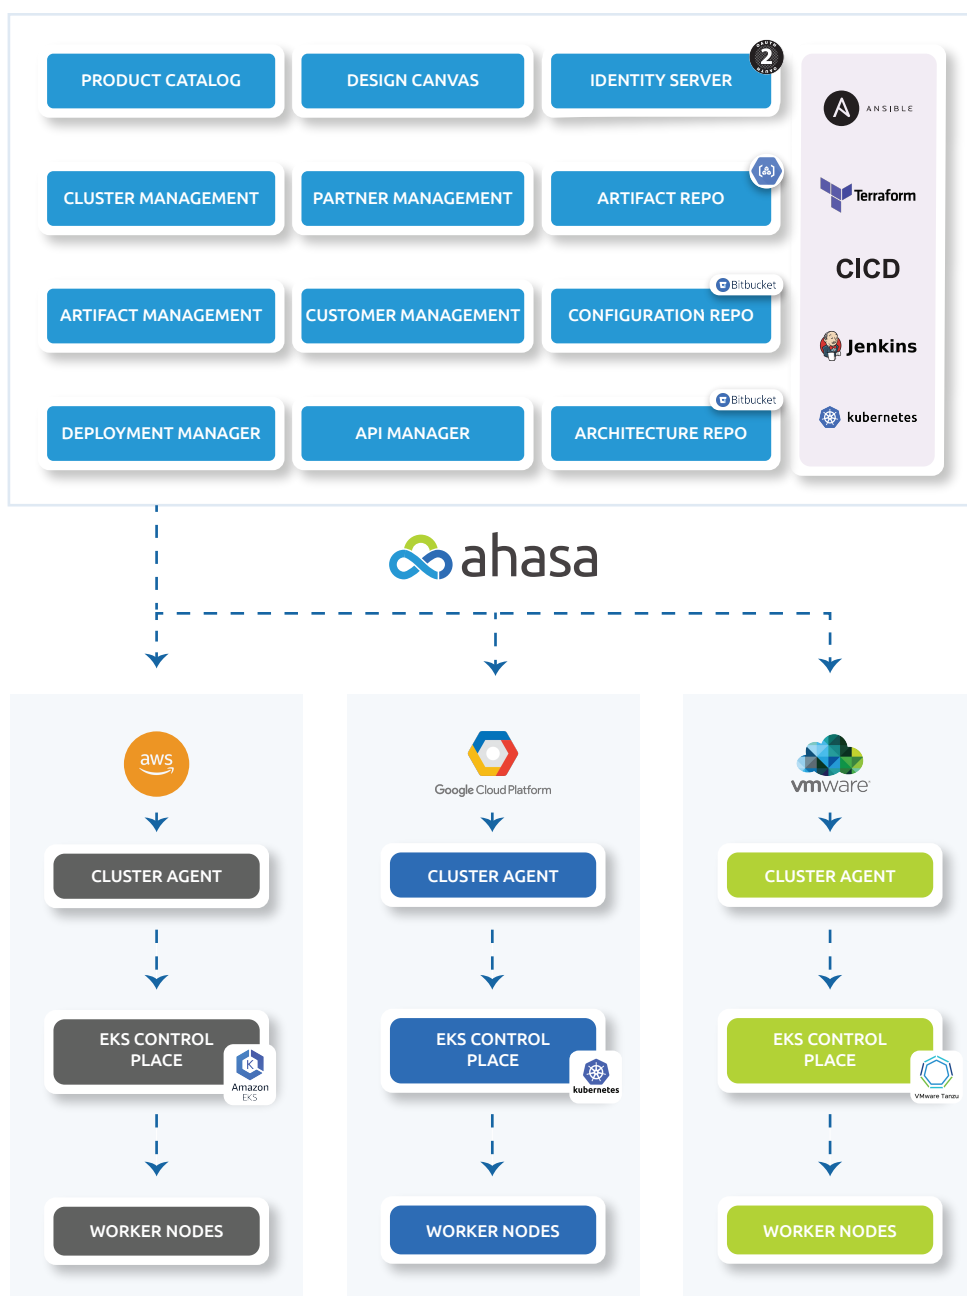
PRODUCT CATALOG

DESIGN CANVAS

IDENTITY SERVER

2

CLUSTER MANAGEMENT

PARTNER MANAGEMENT

ARTIFACT REPO

ARTIFACT MANAGEMENT

CUSTOMER MANAGEMENT

Bitbucket

CONFIGURATION REPO

DEPLOYMENT MANAGER

API MANAGER

Bitbucket

ARCHITECTURE REPO

ANSIBLE

Terraform

CICD

Jenkins

kubernetes

ahasa

aws

CLUSTER AGENT

EKS CONTROL PLACE

Amazon EKS

WORKER NODES

Google Cloud Platform

CLUSTER AGENT

EKS CONTROL PLACE

kubernetes

WORKER NODES

vmware

CLUSTER AGENT

EKS CONTROL PLACE

VMware Tanzu

WORKER NODES